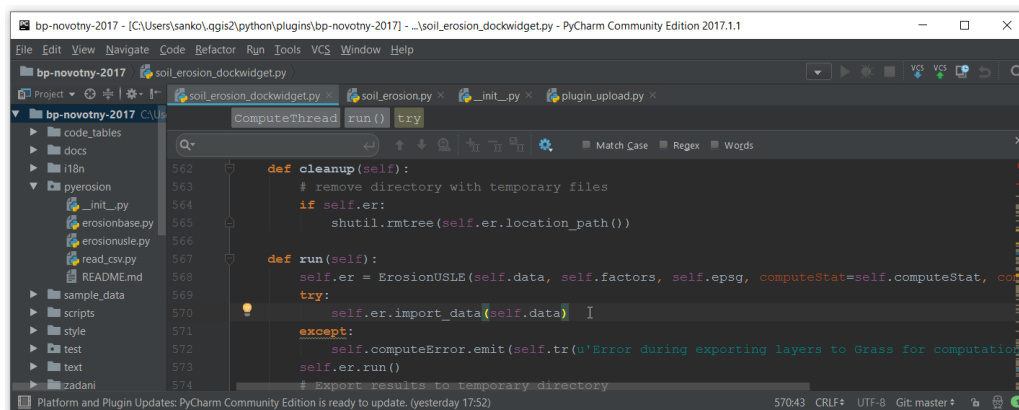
bp-novotny-2017 - [C:\Users\sanko\.qgis2\python\plugins\bp-novotny-2017] - ...\soil_erosion_dockwidget.py - PyCharm Community Edition 2017.1.1

File Edit View Navigate Code Refactor Run Tools VCS Window Help

bp-novotny-2017 soil_erosion_dockwidget.py

Project

bp-novotny-2017 C:\Us
code_tables
docs
i18n
pyerosion
__init__.py
erosionbase.py
erosionusle.py
read_csv.py
README.md
sample_data
scripts
style
test
text
zadani

soil_erosion_dockwidget.py × soil_erosion.py × __init__.py × plugin_upload.py ×

ComputeThread run() try

Match Case Regex Words

562 def cleanup(self):
563 # remove directory with temporary files
564 if self.er:
565 shutil.rmtree(self.er.location_path())
566
567 def run(self):
568 self.er = ErosionUSLE(self.data, self.factors, self.epsg, computeStat=self.computeStat, co
569 try:
570 self.er.import_data(self.data)
571 except:
572 self.computeError.emit(self.tr(u'Error during exporting layers to Grass for computation
573 self.er.run()
574 # Export results to temporary directory

Platform and Plugin Updates: PyCharm Community Edition is ready to update. (yesterday 17:52) 570:43 CRLF UTF-8 Git: master